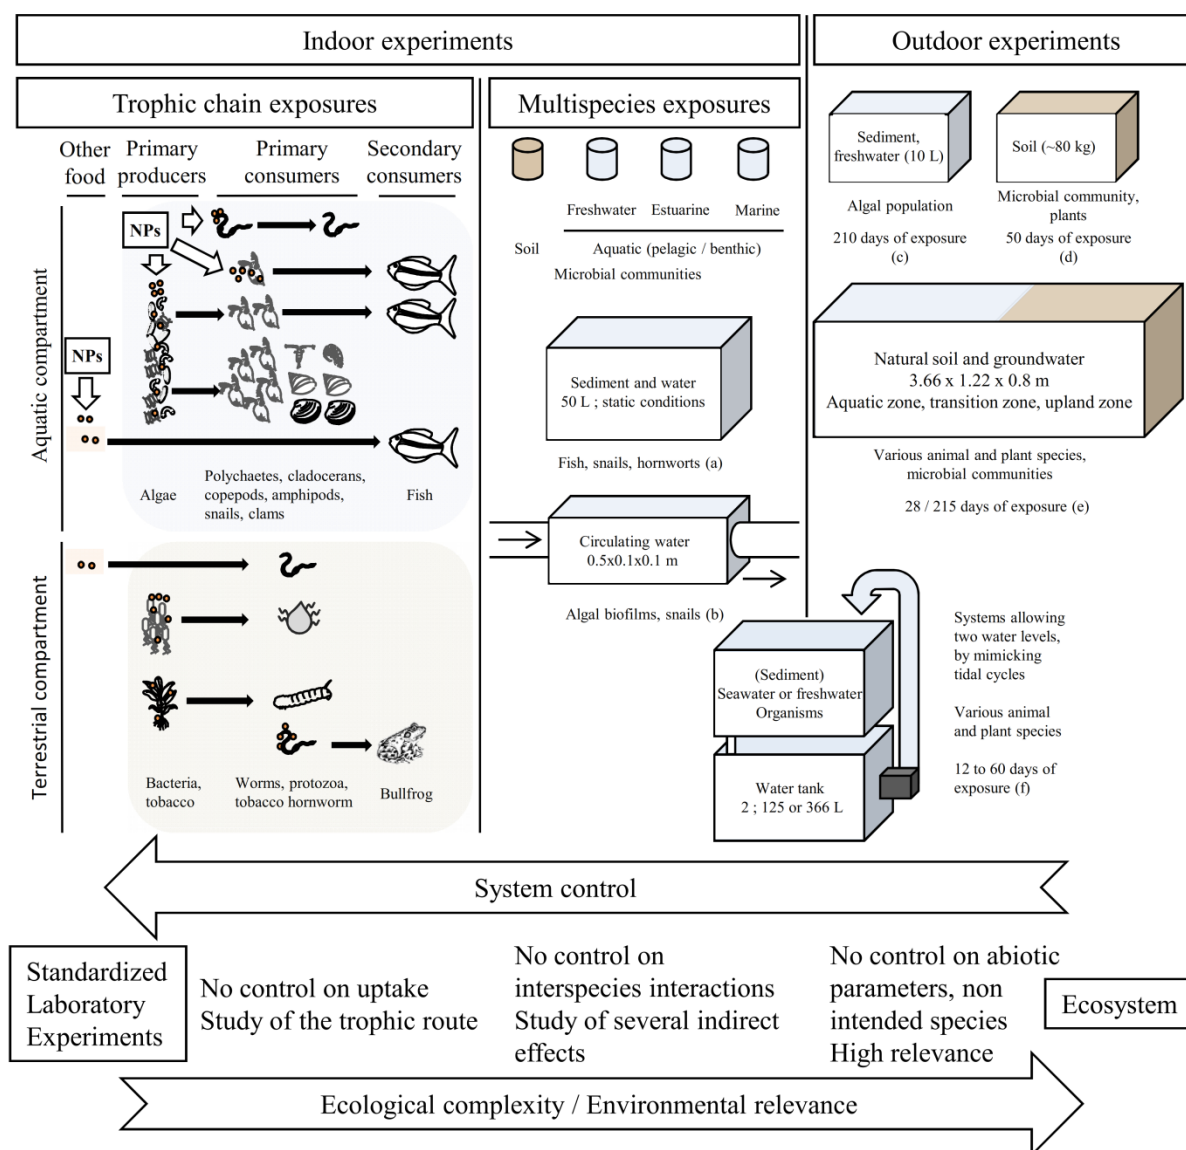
Indoor experiments

Outdoor experiments

Trophic chain exposures

Multispecies exposures

Other food

Primary producers

Primary consumers

Secondary consumers

NPs

NPs

Aquatic compartment

Algae

Polychaetes, cladocerans, copepods, amphipods, snails, clams

Fish

Terrestrial compartment

Bacteria, tobacco

Worms, protozoa, tobacco hornworm

Bullfrog

Soil

Freshwater

Estuarine

Marine

Aquatic (pelagic / benthic)

Microbial communities

Sediment and water
50 L ; static conditions

Fish, snails, hornworts (a)

Circulating water
0.5x0.1x0.1 m

Algal biofilms, snails (b)

Sediment, freshwater (10 L)

Algal population

210 days of exposure
(c)

Soil (~80 kg)

Microbial community, plants

50 days of exposure
(d)

Natural soil and groundwater
3.66 x 1.22 x 0.8 m
Aquatic zone, transition zone, upland zone

Various animal and plant species, microbial communities

28 / 215 days of exposure (e)

(Sediment)
Seawater or freshwater
Organisms

Water tank
2 ; 125 or 366 L

Systems allowing two water levels, by mimicking tidal cycles

Various animal and plant species

12 to 60 days of exposure (f)

System control

Standardized Laboratory Experiments

No control on uptake
Study of the trophic route

No control on interspecies interactions
Study of several indirect effects

No control on abiotic parameters, non intended species
High relevance

Ecosystem

Ecological complexity / Environmental relevance